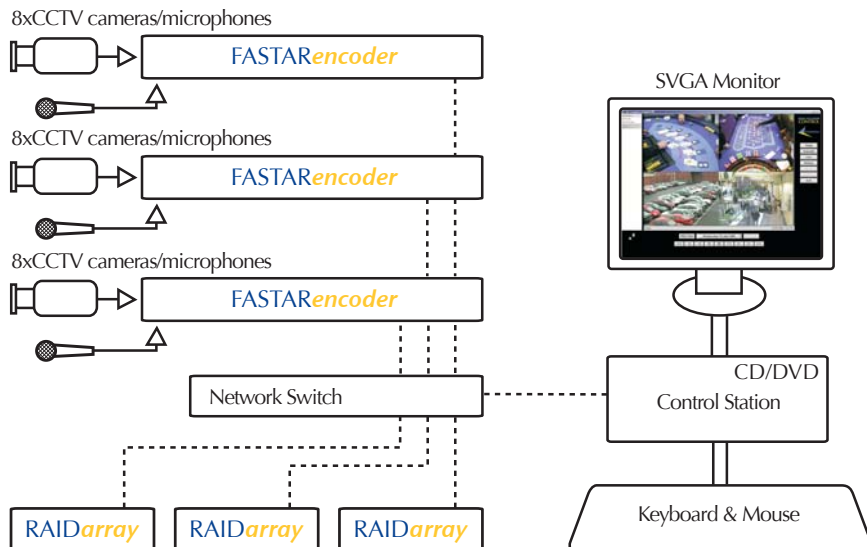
8xCCTV cameras/microphones

FASTARencoder

8xCCTV cameras/microphones

FASTARencoder

8xCCTV cameras/microphones

FASTARencoder

SVGA Monitor

Network Switch

CD/DVD

Control Station

RAIDarray

RAIDarray

RAIDarray

Keyboard & Mouse